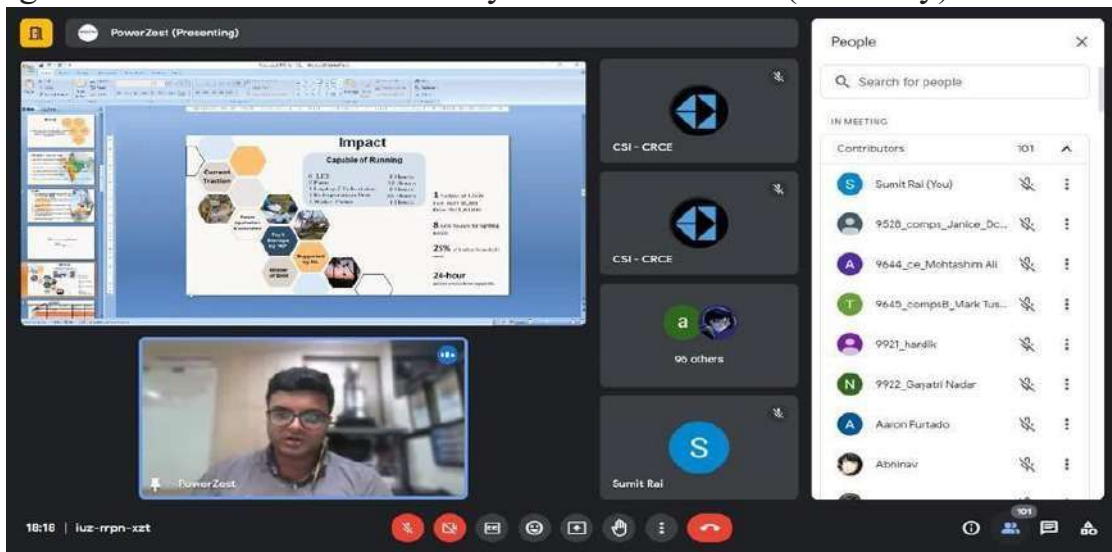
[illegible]

PowerZest (Presenting)

Impact

Capable of Running

Current Traction

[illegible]

24-hour

CSI - CRCE

CSI - CRCE

a

96 others

S

Sumit Rai

PowerZest

People

Search for people

IN MEETING

Contributors 101

S Sumit Rai (You)

9528_comps_Janice_Dc...

A 9644_ce_Mohtashim Ali

T 9645_compsB_Mark Tus...

9921_hardik

N 9922_Gayatri Nadar

A Aaron Furtado

Abhinav

18:16 | iuz-rrpn-xzt

101